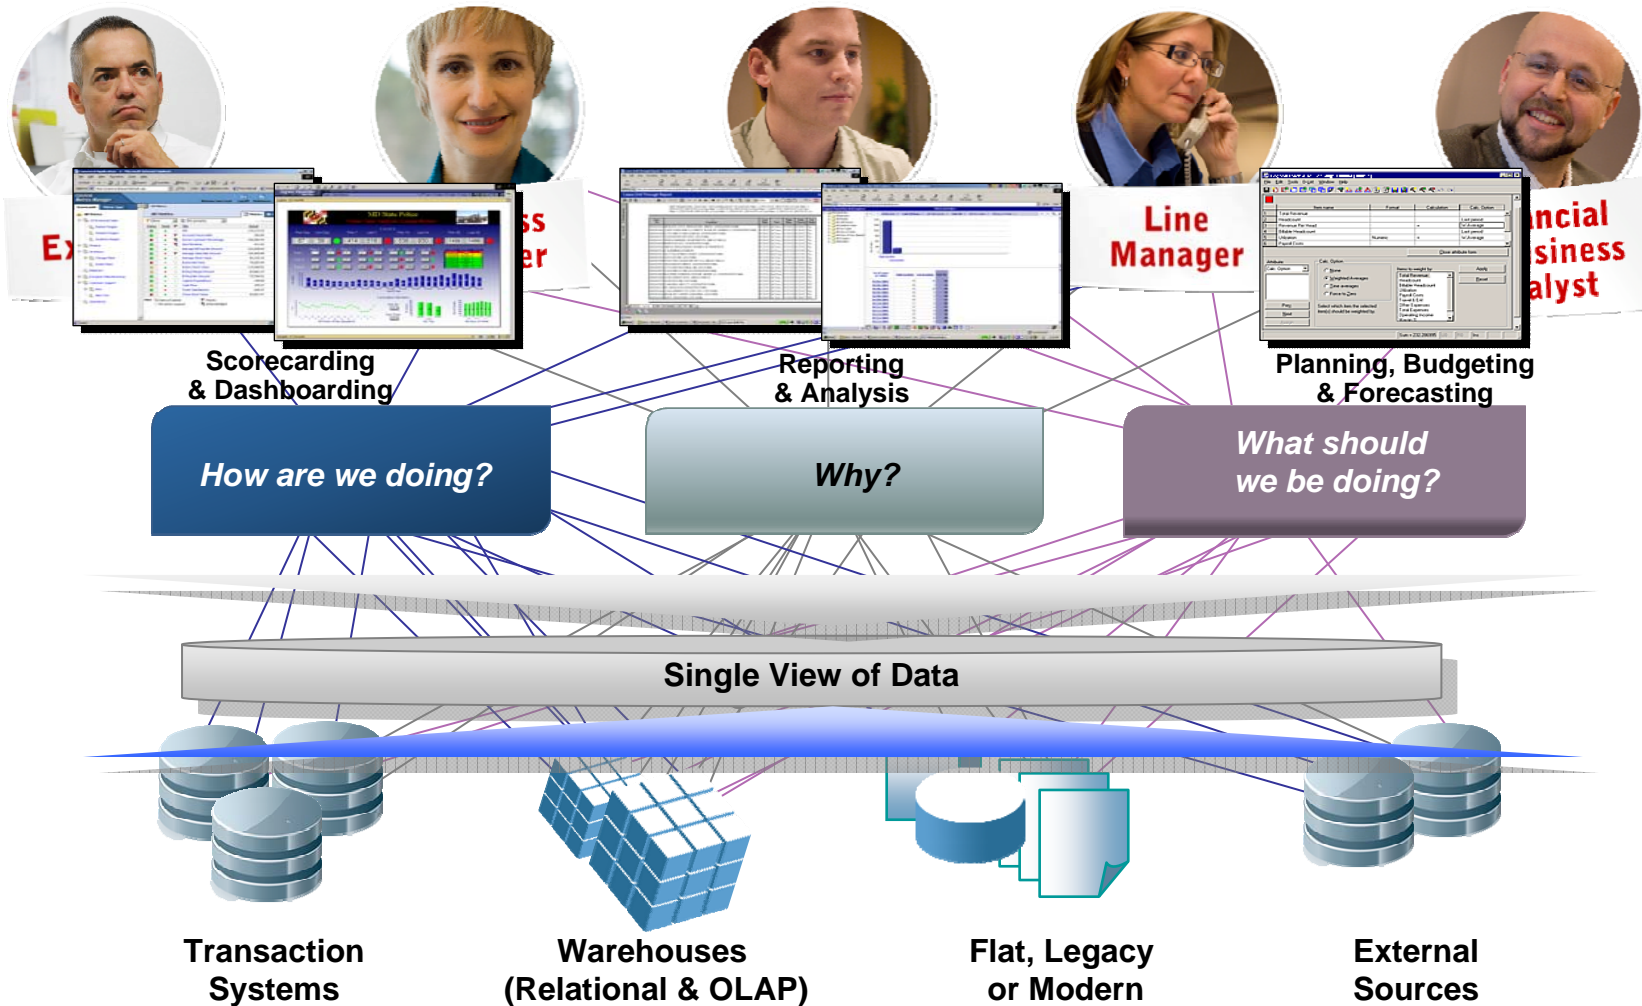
Ex

ss
er

Line
Manager

ncial
siness
alyst

Scorecarding
& Dashboarding

Reporting
& Analysis

Planning, Budgeting
& Forecasting

How are we doing?

Why?

What should
we be doing?

Single View of Data

Transaction
Systems

Warehouses
(Relational & OLAP)

Flat, Legacy
or Modern

External
Sources